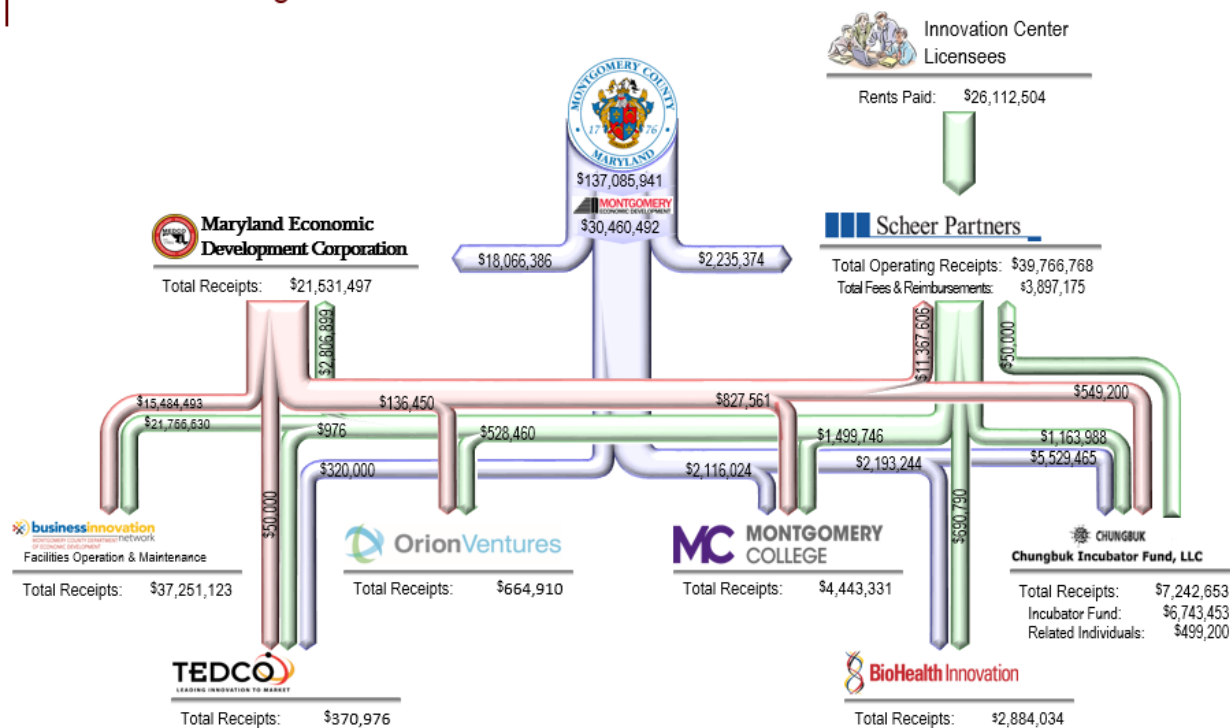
Innovation Center Licensees

Rents Paid: $26,112,504

MONTGOMERY COUNTY 17 76 MARYLAND

$137,085,941

MONTGOMERY ECONOMIC DEVELOPMENT

$30,460,492

$18,066,386

$2,235,374

Scheer Partners

Total Operating Receipts: $39,766,768
Total Fees & Reimbursements: $3,897,175

Maryland Economic Development Corporation

Total Receipts: $21,531,497

$2,806,899

$11,387,606

$50,000

$549,200

$15,484,493

$21,766,630

$136,450

$827,561

$976

$528,460

$1,499,746

$1,163,988

$320,000

$2,116,024

$2,193,244

$5,529,465

$50,000

$690,790

businessinnovation network
MONTGOMERY COUNTY DEPARTMENT OF ECONOMIC DEVELOPMENT
Facilities Operation & Maintenance

Total Receipts: $37,251,123

OrionVentures

Total Receipts: $664,910

MC MONTGOMERY COLLEGE

Total Receipts: $4,443,331

CHUNGBUK
Chungbuk Incubator Fund, LLC

Total Receipts: $7,242,653
Incubator Fund: $6,743,453
Related Individuals: $499,200

TEDCO
LEADING INNOVATION TO MARKET

Total Receipts: $370,976

BioHealth Innovation

Total Receipts: $2,884,034